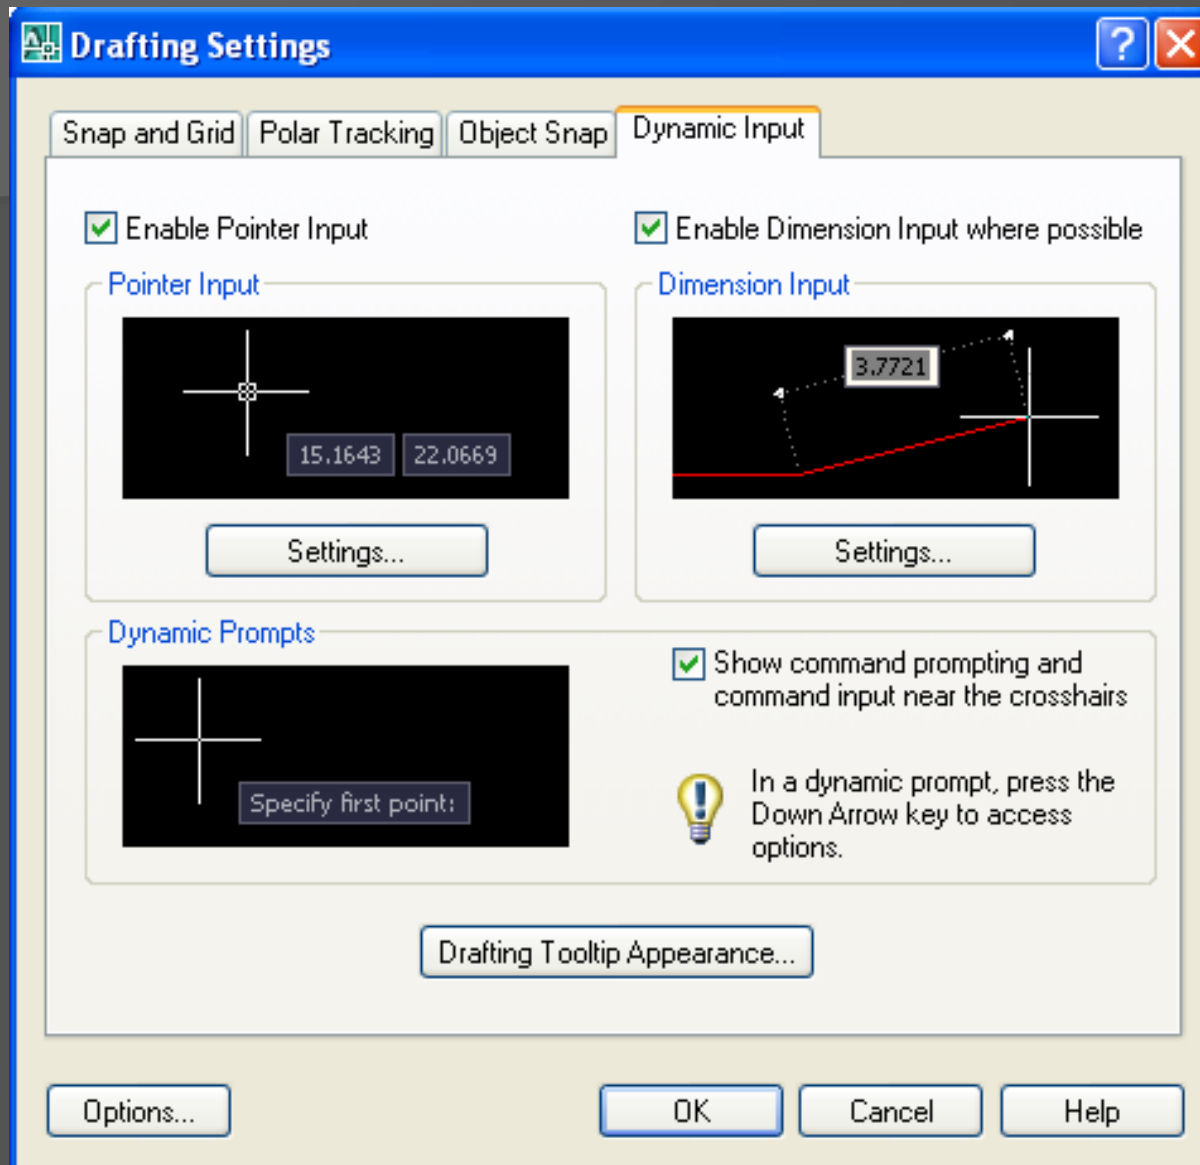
Drafting Settings

Snap and Grid | Polar Tracking | Object Snap | Dynamic Input

Enable Pointer Input

Enable Dimension Input where possible

Pointer Input

15.1643 22.0669

Settings...

Dimension Input

3.7721

Settings...

Dynamic Prompts

Specify first point:

Show command prompting and command input near the crosshairs

In a dynamic prompt, press the Down Arrow key to access options.

Drafting Tooltip Appearance...

Options...

OK

Cancel

Help